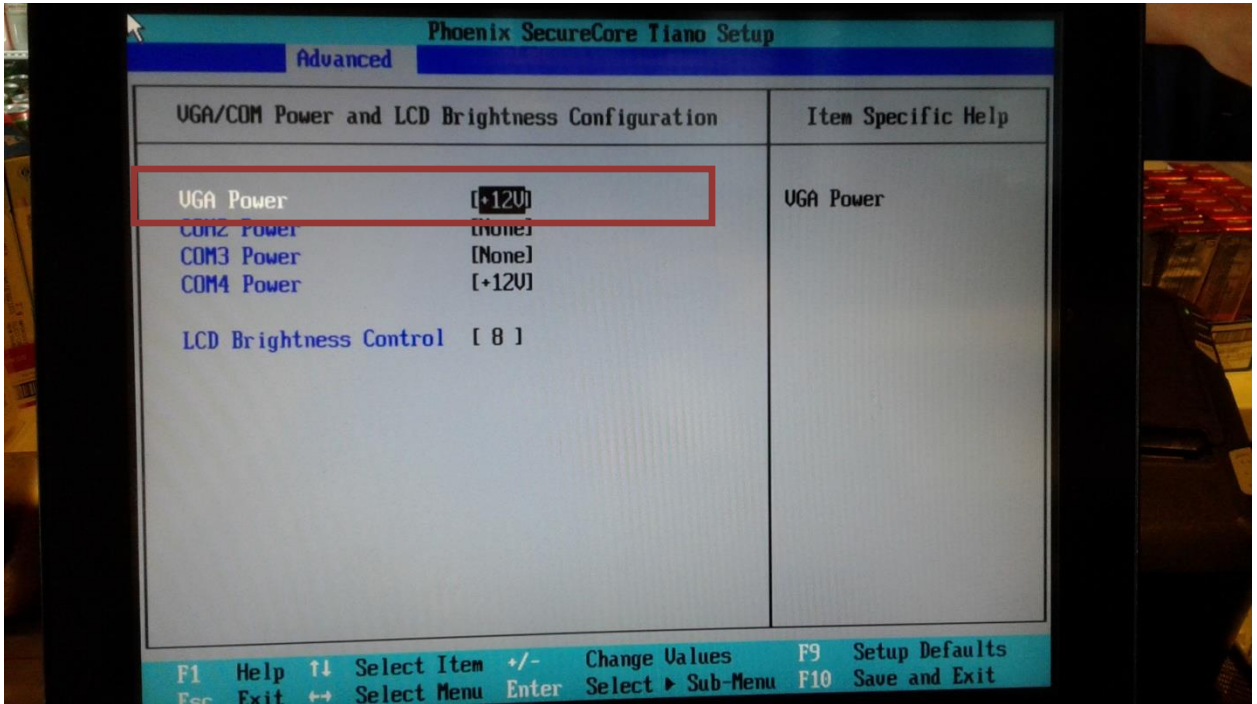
Phoenix SecureCore Tiano Setup

Advanced

VGA/COM Power and LCD Brightness Configuration

Item Specific Help

VGA Power [+12V]
COM2 Power [None]
COM3 Power [None]
COM4 Power [+12V]

LCD Brightness Control [ 8 ]

VGA Power

F1 Help ↑↓ Select Item +/- Change Values F9 Setup Defaults
Esc Exit ↔ Select Menu Enter Select ▸ Sub-Menu F10 Save and Exit